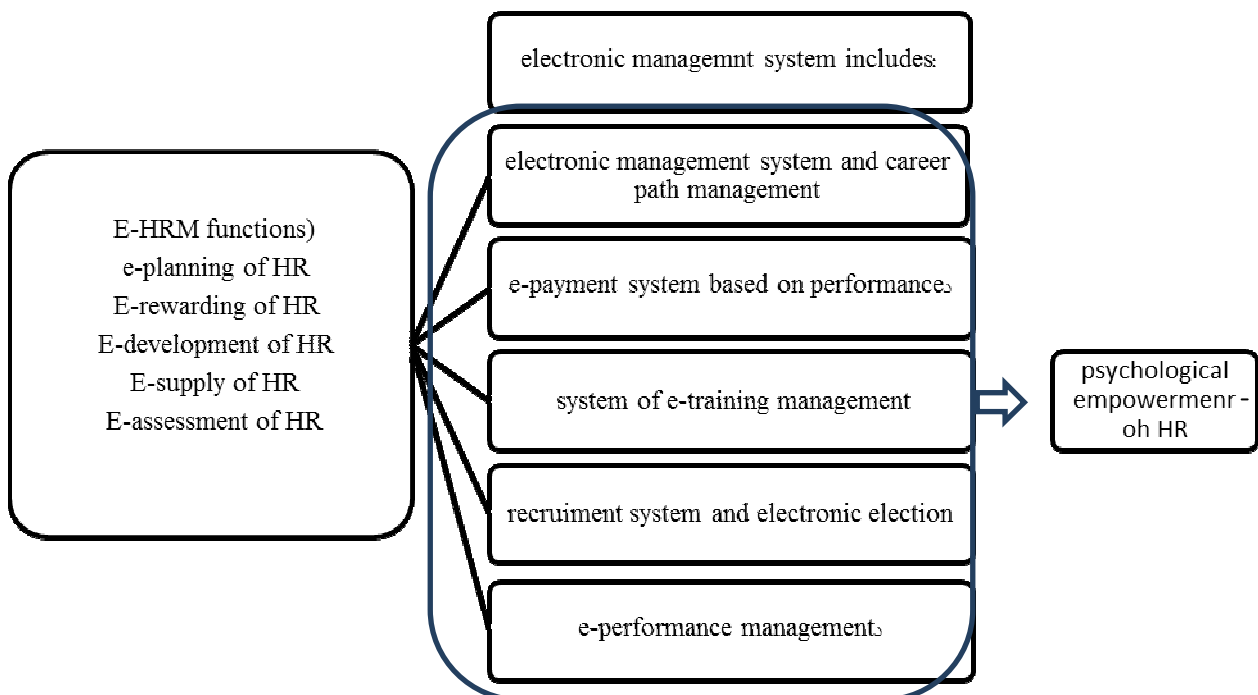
E-HRM functions)
e-planning of HR
E-rewarding of HR
E-development of HR
E-supply of HR
E-assessment of HR

electronic managemnt system includes:

electronic management system and career path management

e-payment system based on performance،

system of e-training management

recruiment system and electronic election

e-performance management،

psychological empowermenr - oh HR